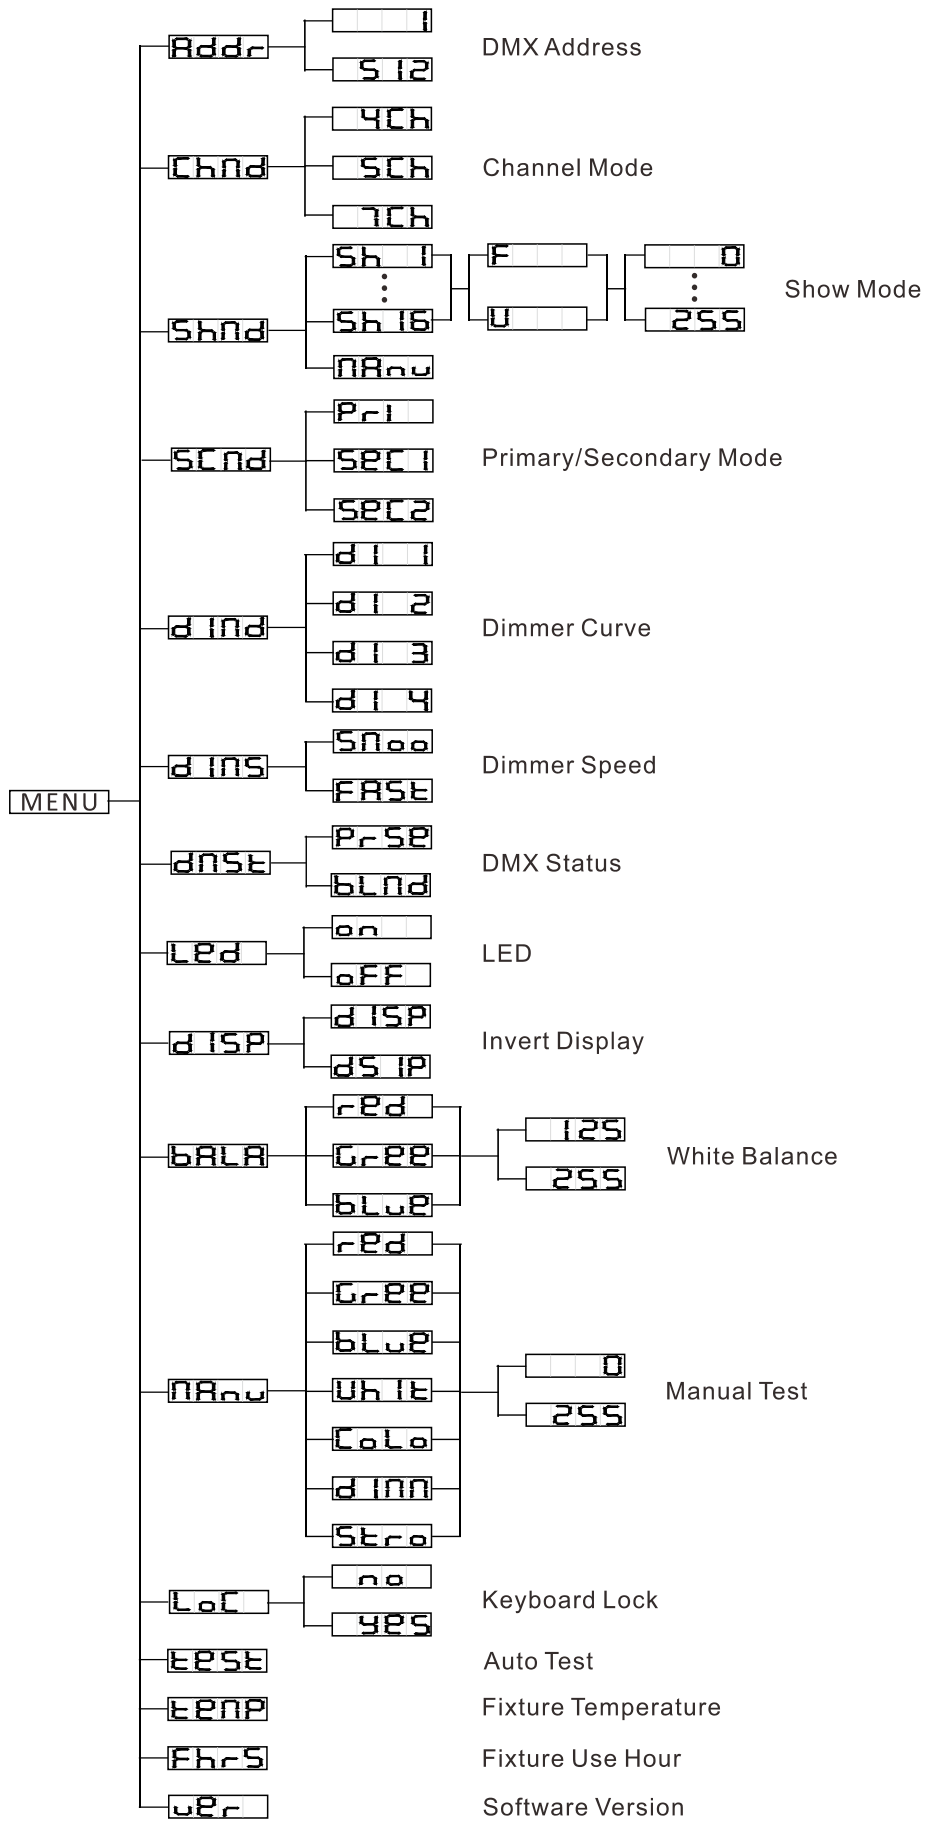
MENU

Addr
1
512
DMX Address

ChNd
4Ch
5Ch
7Ch
Channel Mode

ShNd
Sh 1
⋮
Sh16
NAnu
F
U
0
⋮
255
Show Mode

SCNd
Pr1
SeC1
SeC2
Primary/Secondary Mode

d1Nd
d1 1
d1 2
d1 3
d1 4
Dimmer Curve

d1NS
SNoo
FASt
Dimmer Speed

dNSt
PrSe
bLNd
DMX Status

Led
on
oFF
LED

d1SP
d1SP
dS1P
Invert Display

bALA
red
Gree
bLue
125
255
White Balance

NAnu
red
Gree
bLue
Uh1t
CoLo
d1NN
Stro
0
255
Manual Test

LoC
no
yes
Keyboard Lock

test
Auto Test

teNP
Fixture Temperature

FhrS
Fixture Use Hour

uer
Software Version